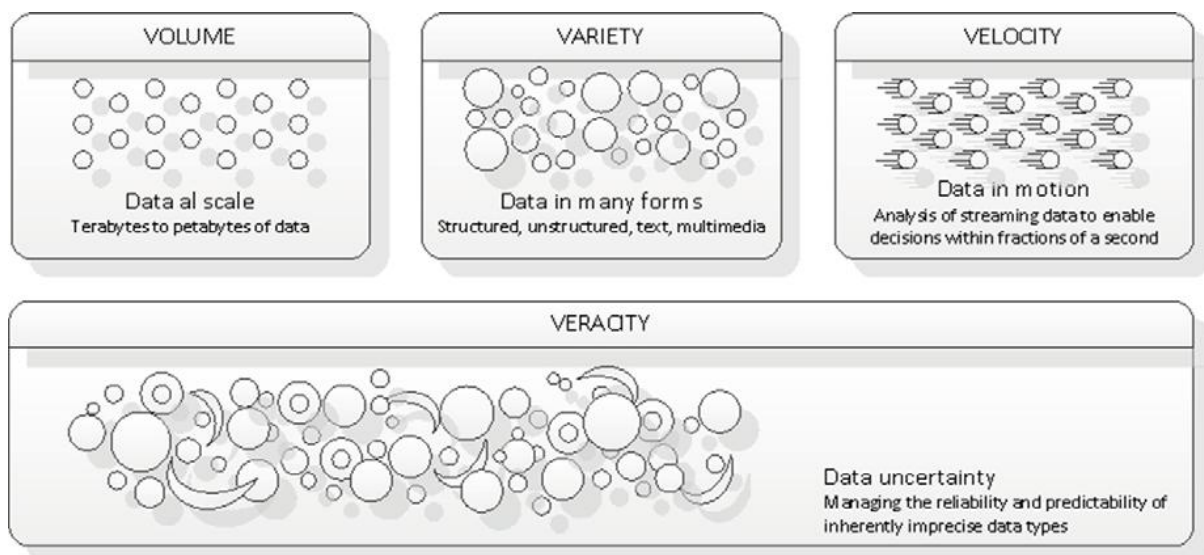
VOLUME

Data al scale
Terabytes to petabytes of data

VARIETY

Data in many forms
Structured, unstructured, text, multimedia

VELOCITY

Data in motion
Analysis of streaming data to enable decisions within fractions of a second

VERACITY

Data uncertainty
Managing the reliability and predictability of inherently imprecise data types